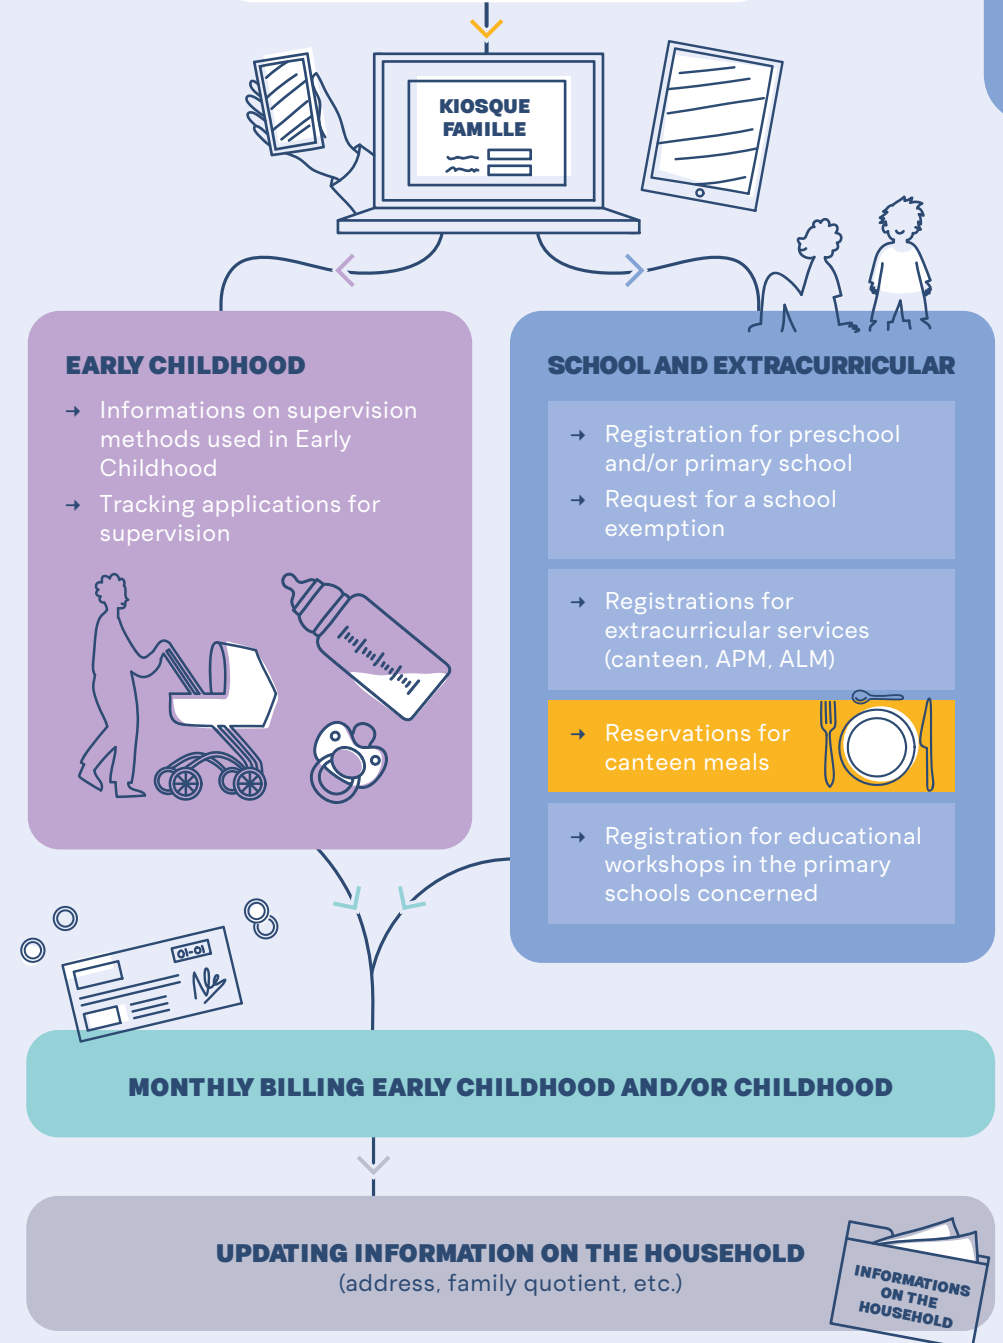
KIOSQUE FAMILLE

EARLY CHILDHOOD

→ Informations on supervision methods used in Early Childhood

→ Tracking applications for supervision

SCHOOL AND EXTRACURRICULAR

→ Registration for preschool and/or primary school

→ Request for a school exemption

→ Registrations for extracurricular services (canteen, APM, ALM)

→ Reservations for canteen meals

→ Registration for educational workshops in the primary schools concerned

01-01

MONTHLY BILLING EARLY CHILDHOOD AND/OR CHILDHOOD

UPDATING INFORMATION ON THE HOUSEHOLD
(address, family quotient, etc.)

INFORMATIONS ON THE HOUSEHOLD